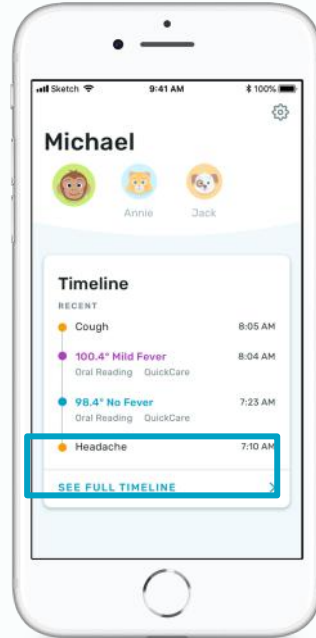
Sketch 9:41 AM 100%

Michael

Annie Jack

Timeline

RECENT

Cough 8:05 AM

100.4° Mild Fever 8:04 AM
Oral Reading QuickCare

98.4° No Fever 7:23 AM
Oral Reading QuickCare

Headache 7:10 AM

SEE FULL TIMELINE >